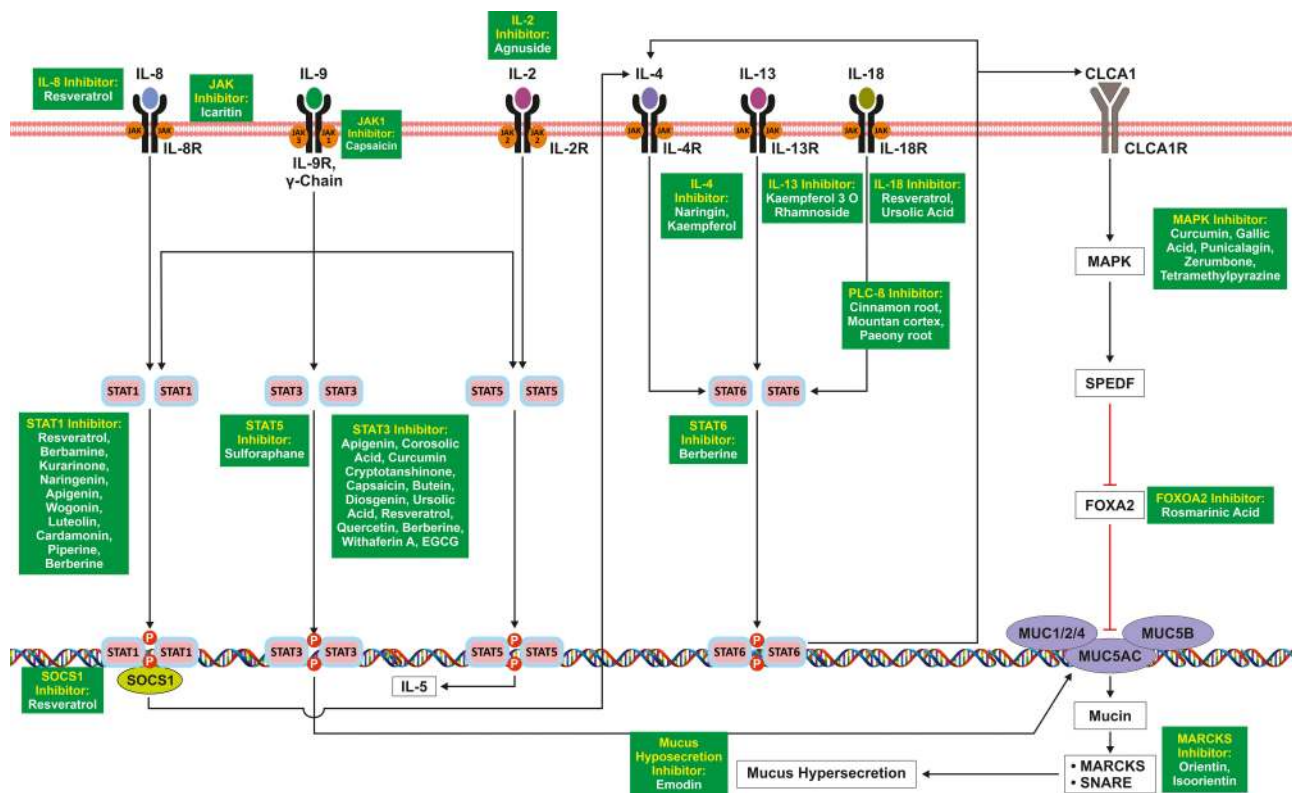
IL-2 Inhibitor: Agnuside

IL-8 Inhibitor: Resveratrol

IL-8

JAK Inhibitor: Icaritin

IL-9

IL-2

IL-4

IL-13

IL-18

CLCA1

JAK JAK

IL-8R

JAK 3 JAK 1

JAK1 Inhibitor: Capsaicin

IL-9R, γ-Chain

JAK 2 JAK 2

IL-2R

JAK JAK

IL-4R

JAK JAK

IL-13R

JAK JAK

IL-18R

CLCA1R

IL-4 Inhibitor: Naringin, Kaempferol

IL-13 Inhibitor: Kaempferol 3 O Rhamnoside

IL-18 Inhibitor: Resveratrol, Ursolic Acid

MAPK Inhibitor: Curcumin, Gallic Acid, Punicalagin, Zerumbone, Tetramethylpyrazine

MAPK

PLC-δ Inhibitor: Cinnamon root, Mountan cortex, Paeony root

STAT1 STAT1

STAT3 STAT3

STAT5 STAT5

STAT6 STAT6

SPEDF

STAT1 Inhibitor: Resveratrol, Berbamine, Kurarinone, Naringenin, Apigenin, Wogonin, Luteolin, Cardamonin, Piperine, Berberine

STAT5 Inhibitor: Sulforaphane

STAT3 Inhibitor: Apigenin, Corosolic Acid, Curcumin Cryptotanshinone, Capsaicin, Butein, Diosgenin, Ursolic Acid, Resveratrol, Quercetin, Berberine, Withaferin A, EGCG

STAT6 Inhibitor: Berberine

FOXA2

FOXOA2 Inhibitor: Rosmarinic Acid

STAT1 P P STAT1

STAT3 P P STAT3

STAT5 P P STAT5

STAT6 P P STAT6

MUC1/2/4

MUC5B

MUC5AC

SOCS1

SOCS1 Inhibitor: Resveratrol

IL-5

Mucin

Mucus Hyposecretion Inhibitor: Emodin

Mucus Hypersecretion

• MARCKS
• SNARE

MARCKS Inhibitor: Orientin, Isoorientin